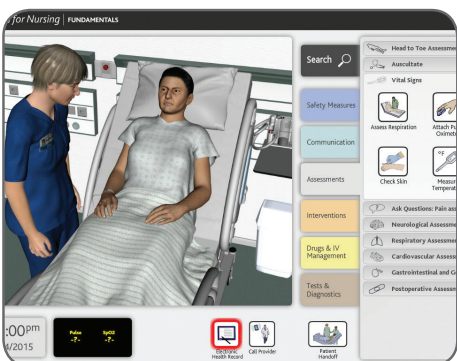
for Nursing | FUNDAMENTALS

Search

Safety Measures

Communication

Assessments

Interventions

Drugs & IV Management

Tests & Diagnostics

Head to Toe Assessme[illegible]

Auscultate

Vital Signs

Assess Respiration

Attach Pu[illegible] Oxime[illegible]

Check Skin

Measu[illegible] Tempera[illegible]

Ask Questions: Pain ass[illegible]

Neurological Assessm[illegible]

Respiratory Assessme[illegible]

Cardiovascular Assess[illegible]

Gastrointestinal and G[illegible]

Postoperative Assessm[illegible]

:00pm

4/2015

Pulse
-?-

SpO2
-?-

Electronic Health Record

Call Provider

Patient Handoff